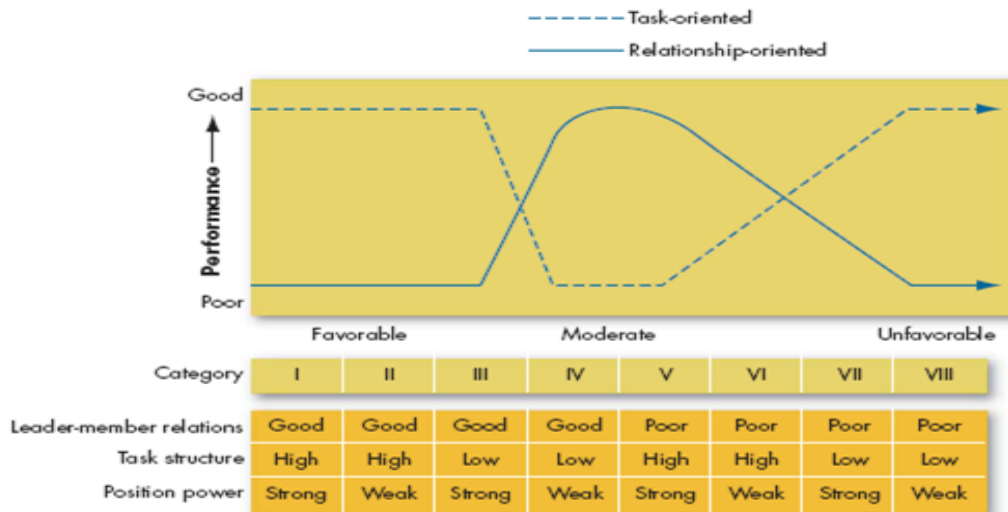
Task-oriented
Relationship-oriented

Good
Performance
Poor

Favorable
Moderate
Unfavorable

| Category | I | II | III | IV | V | VI | VII | VIII |
|---|---|---|---|---|---|---|---|---|
| Leader-member relations | Good | Good | Good | Good | Poor | Poor | Poor | Poor |
| Task structure | High | High | Low | Low | High | High | Low | Low |
| Position power | Strong | Weak | Strong | Weak | Strong | Weak | Strong | Weak |